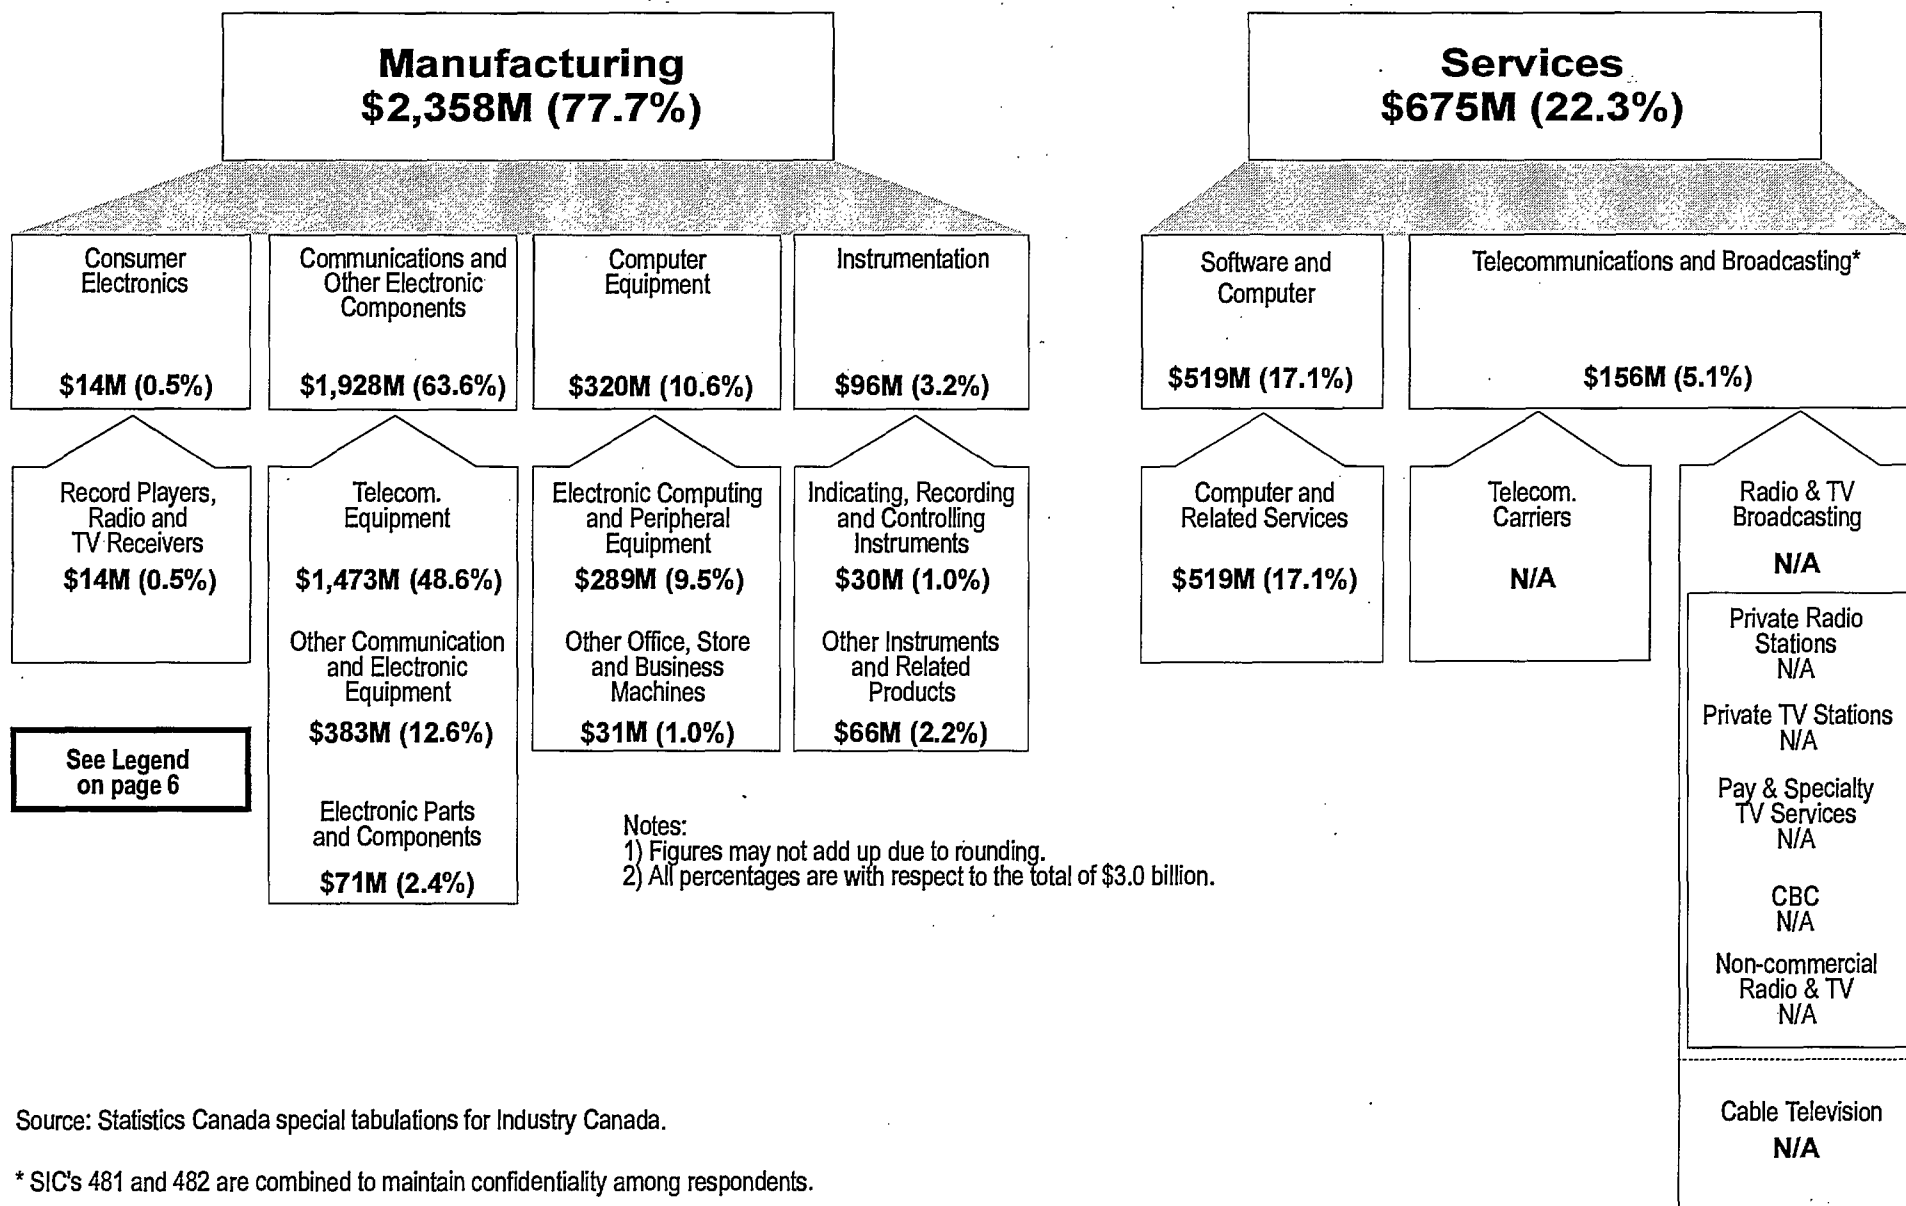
Manufacturing
$2,358M (77.7%)

Services
$675M (22.3%)

Consumer Electronics
$14M (0.5%)

Communications and Other Electronic Components
$1,928M (63.6%)

Computer Equipment
$320M (10.6%)

Instrumentation
$96M (3.2%)

Software and Computer
$519M (17.1%)

Telecommunications and Broadcasting*
$156M (5.1%)

Record Players, Radio and TV Receivers
$14M (0.5%)

Telecom. Equipment
$1,473M (48.6%)

Other Communication and Electronic Equipment
$383M (12.6%)

Electronic Parts and Components
$71M (2.4%)

Electronic Computing and Peripheral Equipment
$289M (9.5%)

Other Office, Store and Business Machines
$31M (1.0%)

Indicating, Recording and Controlling Instruments
$30M (1.0%)

Other Instruments and Related Products
$66M (2.2%)

Computer and Related Services
$519M (17.1%)

Telecom. Carriers
N/A

Radio & TV Broadcasting
N/A

Private Radio Stations
N/A

Private TV Stations
N/A

Pay & Specialty TV Services
N/A

CBC
N/A

Non-commercial Radio & TV
N/A

Cable Television
N/A

See Legend on page 6

Notes:
1) Figures may not add up due to rounding.
2) All percentages are with respect to the total of $3.0 billion.

Source: Statistics Canada special tabulations for Industry Canada.

* SIC's 481 and 482 are combined to maintain confidentiality among respondents.